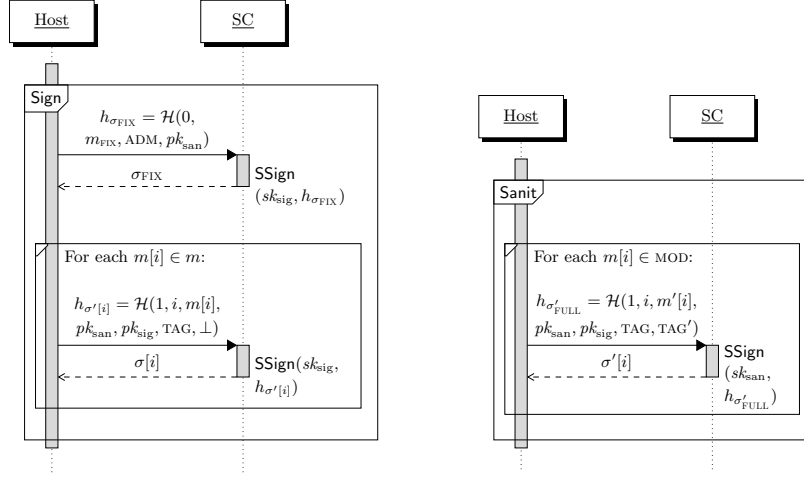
Host

SC

Sign

$h_{\sigma_{\text{FIX}}} = \mathcal{H}(0, m_{\text{FIX}}, \text{ADM}, pk_{\text{san}})$

SSign $(sk_{\text{sig}}, h_{\sigma_{\text{FIX}}})$

$\sigma_{\text{FIX}}$

For each $m[i] \in m$:

$h_{\sigma'[i]} = \mathcal{H}(1, i, m[i], pk_{\text{san}}, pk_{\text{sig}}, \text{TAG}, \perp)$

$\sigma[i]$

SSign$(sk_{\text{sig}}, h_{\sigma'[i]})$

Host

SC

Sanit

For each $m[i] \in \text{MOD}$:

$h_{\sigma'_{\text{FULL}}} = \mathcal{H}(1, i, m'[i], pk_{\text{san}}, pk_{\text{sig}}, \text{TAG}, \text{TAG}')$

$\sigma'[i]$

SSign $(sk_{\text{san}}, h_{\sigma'_{\text{FULL}}})$